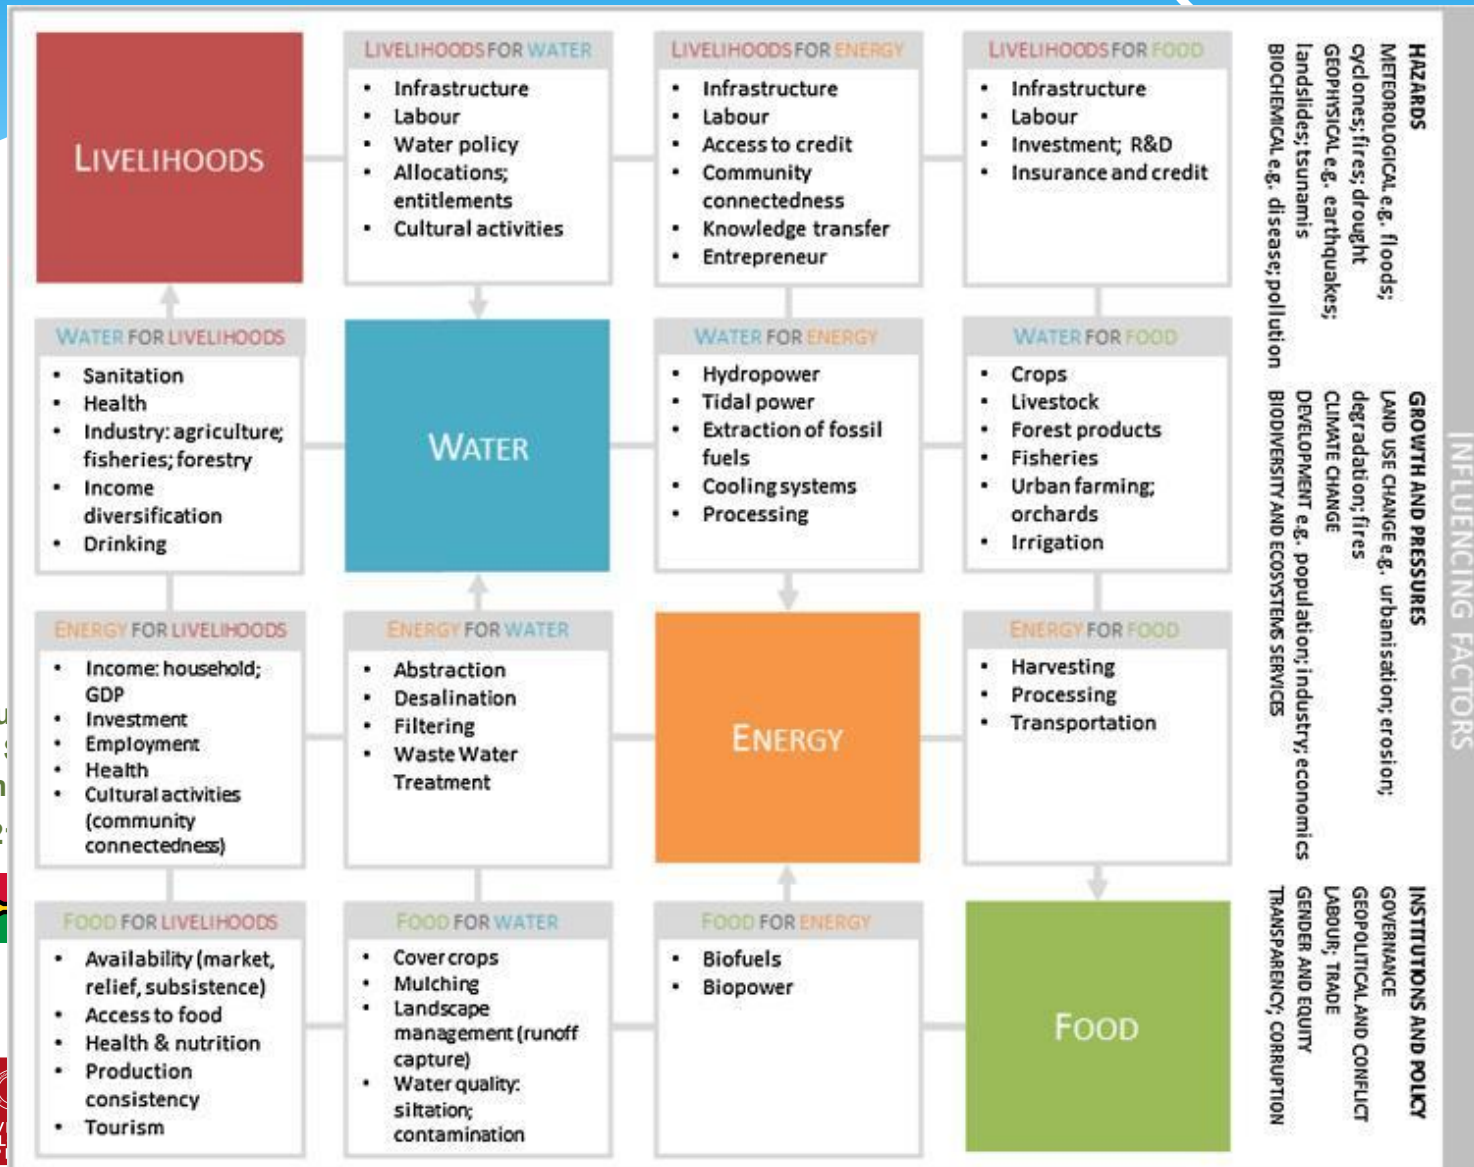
LIVELIHOODS

LIVELIHOODS FOR WATER
- Infrastructure
- Labour
- Water policy
- Allocations; entitlements
- Cultural activities

LIVELIHOODS FOR ENERGY
- Infrastructure
- Labour
- Access to credit
- Community connectedness
- Knowledge transfer
- Entrepreneur

LIVELIHOODS FOR FOOD
- Infrastructure
- Labour
- Investment; R&D
- Insurance and credit

WATER FOR LIVELIHOODS
- Sanitation
- Health
- Industry: agriculture; fisheries; forestry
- Income diversification
- Drinking

WATER

WATER FOR ENERGY
- Hydropower
- Tidal power
- Extraction of fossil fuels
- Cooling systems
- Processing

WATER FOR FOOD
- Crops
- Livestock
- Forest products
- Fisheries
- Urban farming; orchards
- Irrigation

ENERGY FOR LIVELIHOODS
- Income: household; GDP
- Investment
- Employment
- Health
- Cultural activities (community connectedness)

ENERGY FOR WATER
- Abstraction
- Desalination
- Filtering
- Waste Water Treatment

ENERGY

ENERGY FOR FOOD
- Harvesting
- Processing
- Transportation

FOOD FOR LIVELIHOODS
- Availability (market, relief, subsistence)
- Access to food
- Health & nutrition
- Production consistency
- Tourism

FOOD FOR WATER
- Cover crops
- Mulching
- Landscape management (runoff capture)
- Water quality: siltation; contamination

FOOD FOR ENERGY
- Biofuels
- Biopower

FOOD

HAZARDS
METEOROLOGICAL e.g. floods; cyclones; fires; drought
GEOPHYSICAL e.g. earthquakes; landslides; tsunamis
BIOCHEMICAL e.g. disease; pollution

GROWTH AND PRESSURES
LAND USE CHANGE e.g. urbanisation; erosion; degradation; fires
CLIMATE CHANGE
DEVELOPMENT e.g. population; industry; economics
BIODIVERSITY AND ECOSYSTEMS SERVICES

INSTITUTIONS AND POLICY
GOVERNANCE
GEOPOLITICAL AND CONFLICT
LABOUR; TRADE
GENDER AND EQUITY
TRANSPARENCY; CORRUPTION

INFLUENCING FACTORS